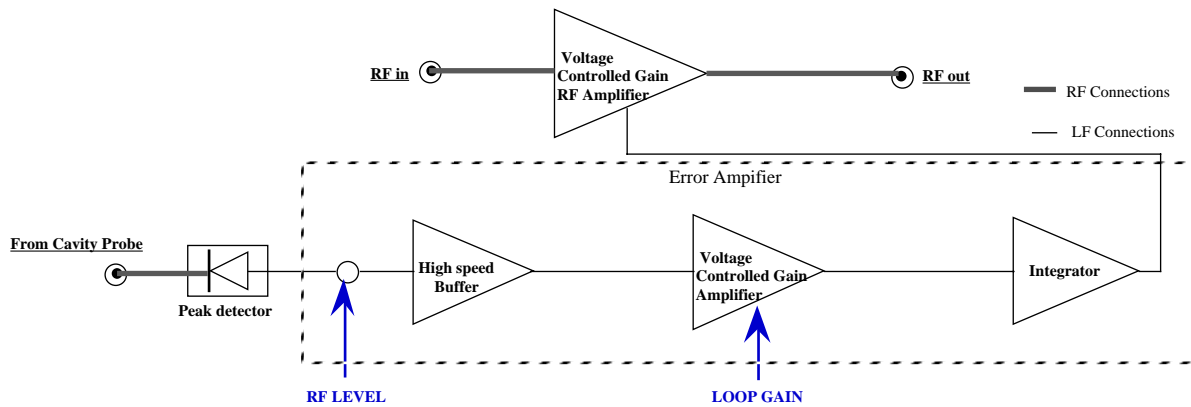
Voltage Controlled Gain RF Amplifier

RF in

RF out

RF Connections

LF Connections

Error Ampifier

From Cavity Probe

Peak detector

High speed Buffer

Voltage Controlled Gain Amplifier

Integrator

RF LEVEL

LOOP GAIN